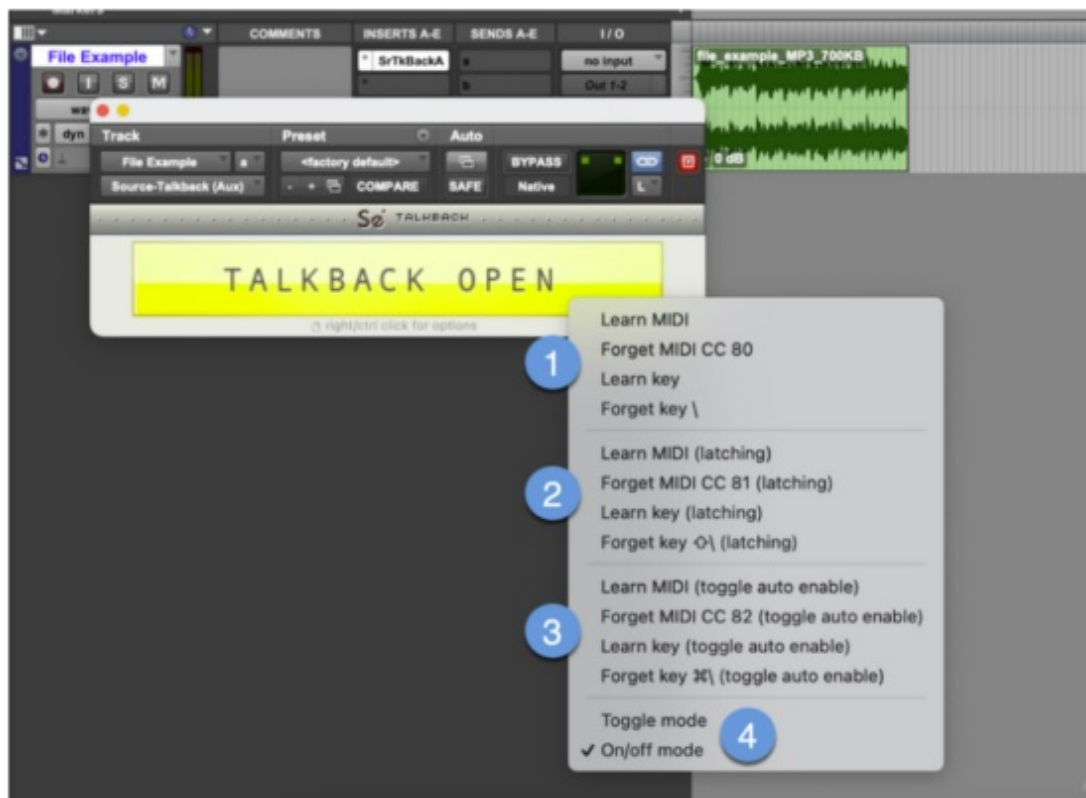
COMMENTS
INSERTS A-E
SENDS A-E
I/O
File Example
SrTkBackA
a
no input
b
Out 1-2
file_example_MP3_700KB
0 dB
dyn
Track
Preset
Auto
File Example
a
<factory default>
BYPASS
Source-Talkback (Aux)
COMPARE
SAFE
Native
L
Sø TALKBACK
TALKBACK OPEN
right/ctrl click for options

Learn MIDI
Forget MIDI CC 80
Learn key
Forget key \
1

Learn MIDI (latching)
Forget MIDI CC 81 (latching)
Learn key (latching)
Forget key ⇧\ (latching)
2

Learn MIDI (toggle auto enable)
Forget MIDI CC 82 (toggle auto enable)
Learn key (toggle auto enable)
Forget key ⌘\ (toggle auto enable)
3

Toggle mode
✓ On/off mode
4